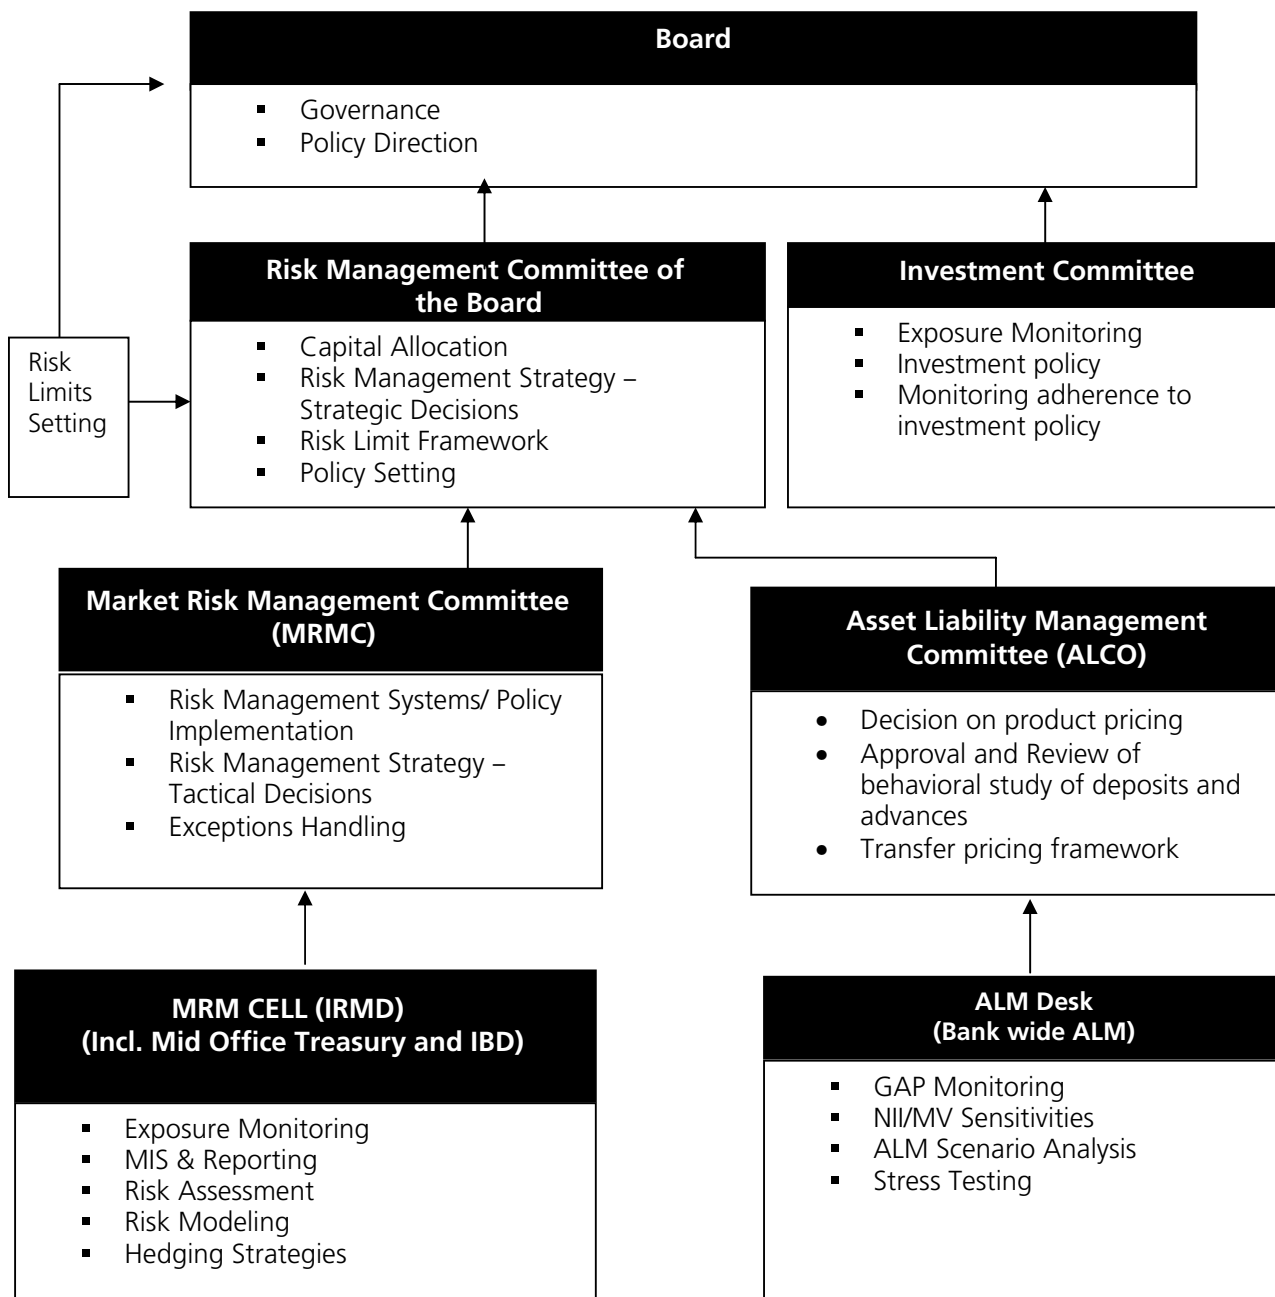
Board

- Governance
- Policy Direction

Risk Limits Setting

Risk Management Committee of the Board

- Capital Allocation
- Risk Management Strategy – Strategic Decisions
- Risk Limit Framework
- Policy Setting

Investment Committee

- Exposure Monitoring
- Investment policy
- Monitoring adherence to investment policy

Market Risk Management Committee (MRMC)

- Risk Management Systems/ Policy Implementation
- Risk Management Strategy – Tactical Decisions
- Exceptions Handling

Asset Liability Management Committee (ALCO)

- Decision on product pricing
- Approval and Review of behavioral study of deposits and advances
- Transfer pricing framework

MRM CELL (IRMD) (Incl. Mid Office Treasury and IBD)

- Exposure Monitoring
- MIS & Reporting
- Risk Assessment
- Risk Modeling
- Hedging Strategies

ALM Desk (Bank wide ALM)

- GAP Monitoring
- NII/MV Sensitivities
- ALM Scenario Analysis
- Stress Testing